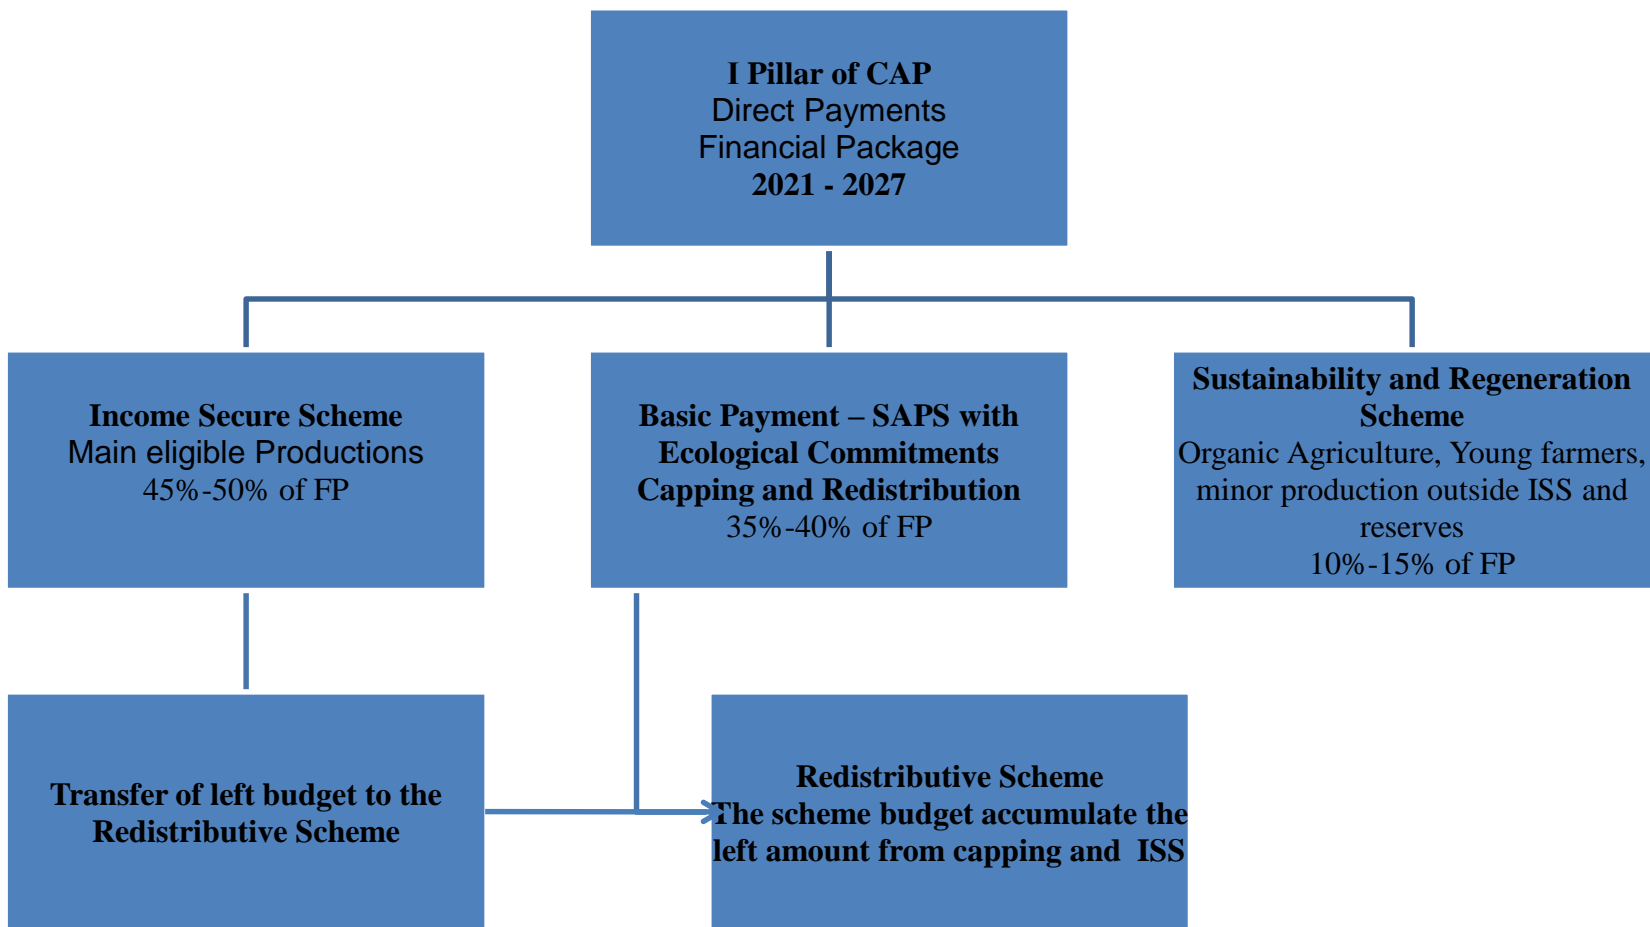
I Pillar of CAP
Direct Payments
Financial Package
2021 - 2027

Income Secure Scheme
Main eligible Productions
45%-50% of FP

Basic Payment – SAPS with Ecological Commitments Capping and Redistribution
35%-40% of FP

Sustainability and Regeneration Scheme
Organic Agriculture, Young farmers, minor production outside ISS and reserves
10%-15% of FP

Transfer of left budget to the Redistributive Scheme

Redistributive Scheme
The scheme budget accumulate the left amount from capping and ISS